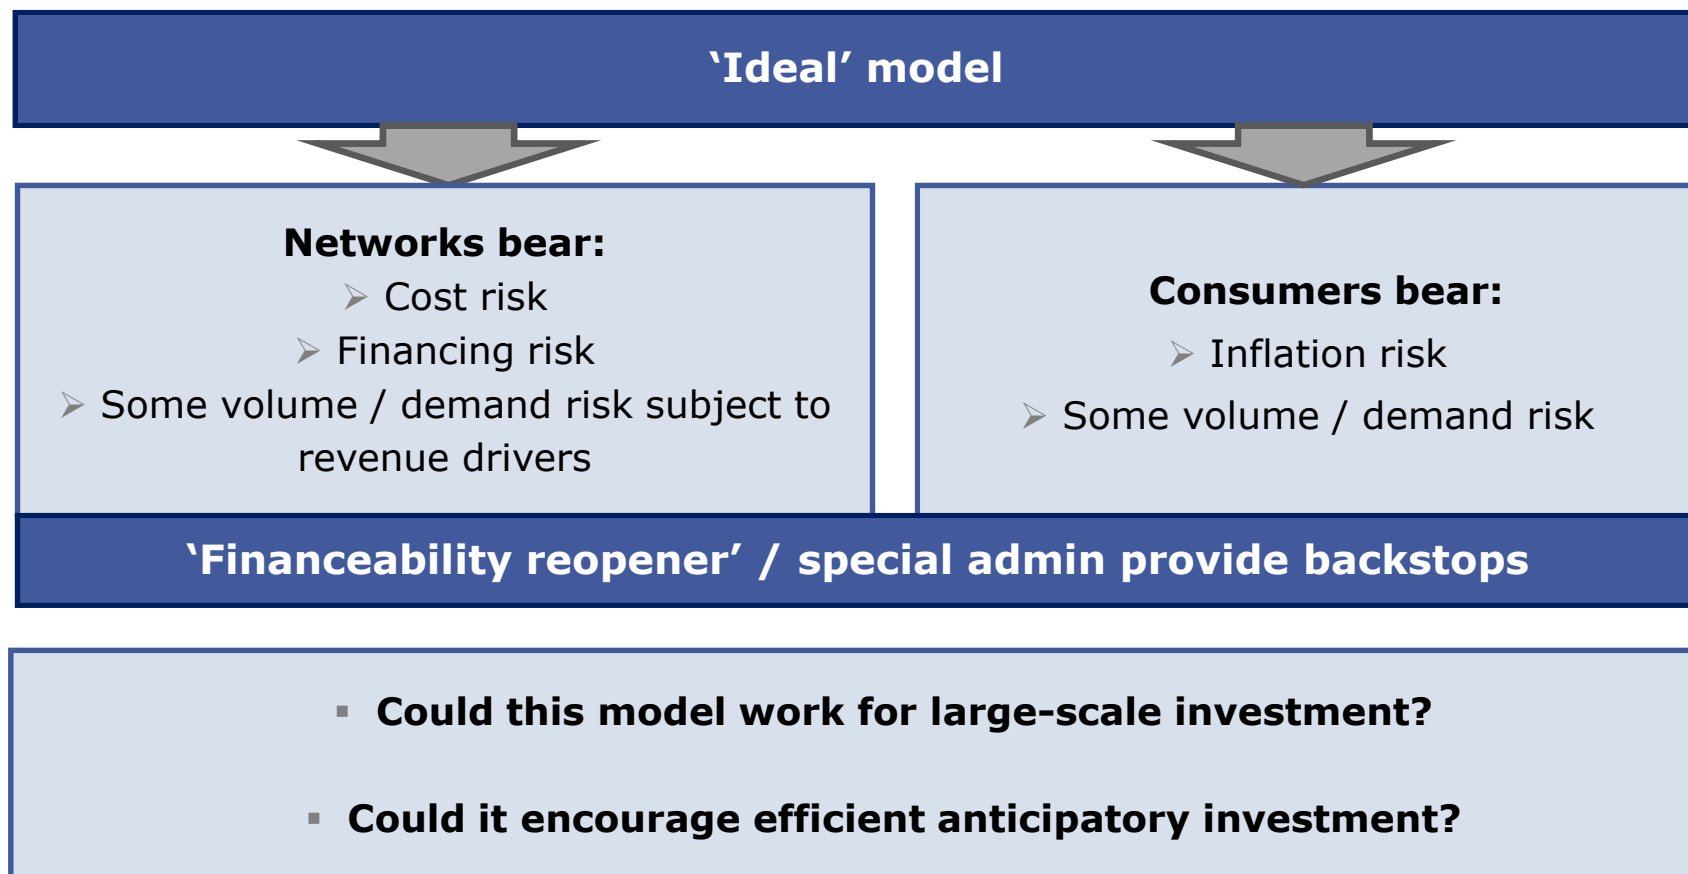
‘Ideal’ model

Networks bear:
➢ Cost risk
➢ Financing risk
➢ Some volume / demand risk subject to revenue drivers

Consumers bear:
➢ Inflation risk
➢ Some volume / demand risk

‘Financeability reopener’ / special admin provide backstops

▪ Could this model work for large-scale investment?

▪ Could it encourage efficient anticipatory investment?